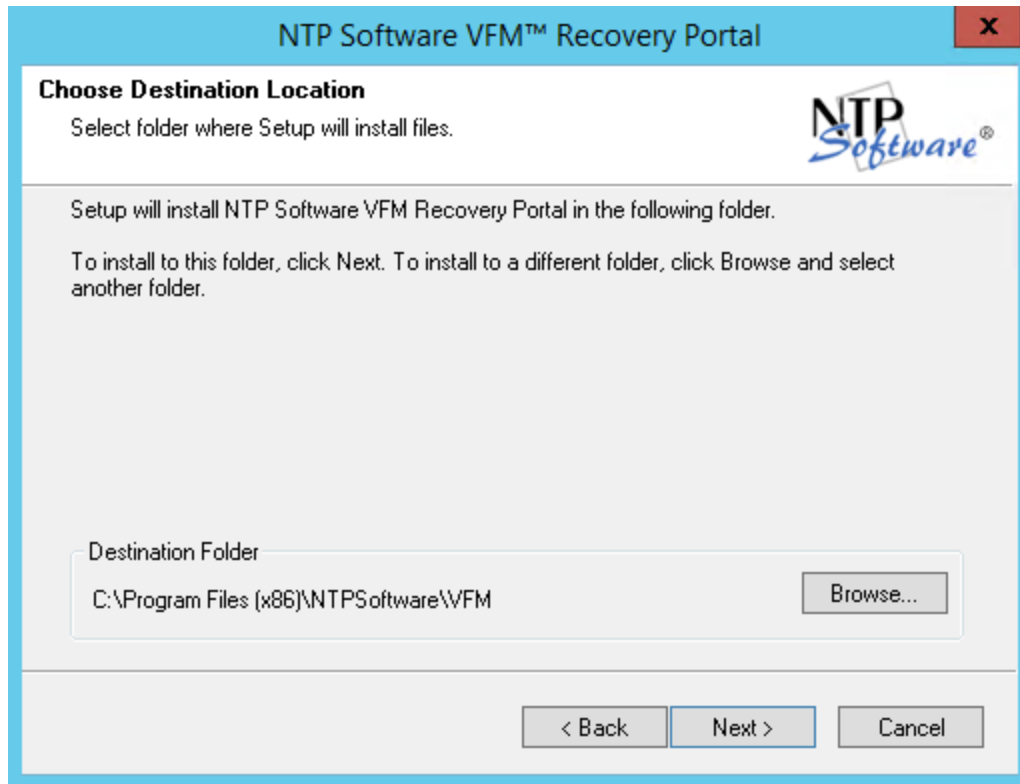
NTP Software VFM™ Recovery Portal

x

Choose Destination Location

Select folder where Setup will install files.

NTP Software®

Setup will install NTP Software VFM Recovery Portal in the following folder.

To install to this folder, click Next. To install to a different folder, click Browse and select another folder.

Destination Folder

C:\Program Files (x86)\NTPSoftware\VFM

Browse...

< Back

Next >

Cancel